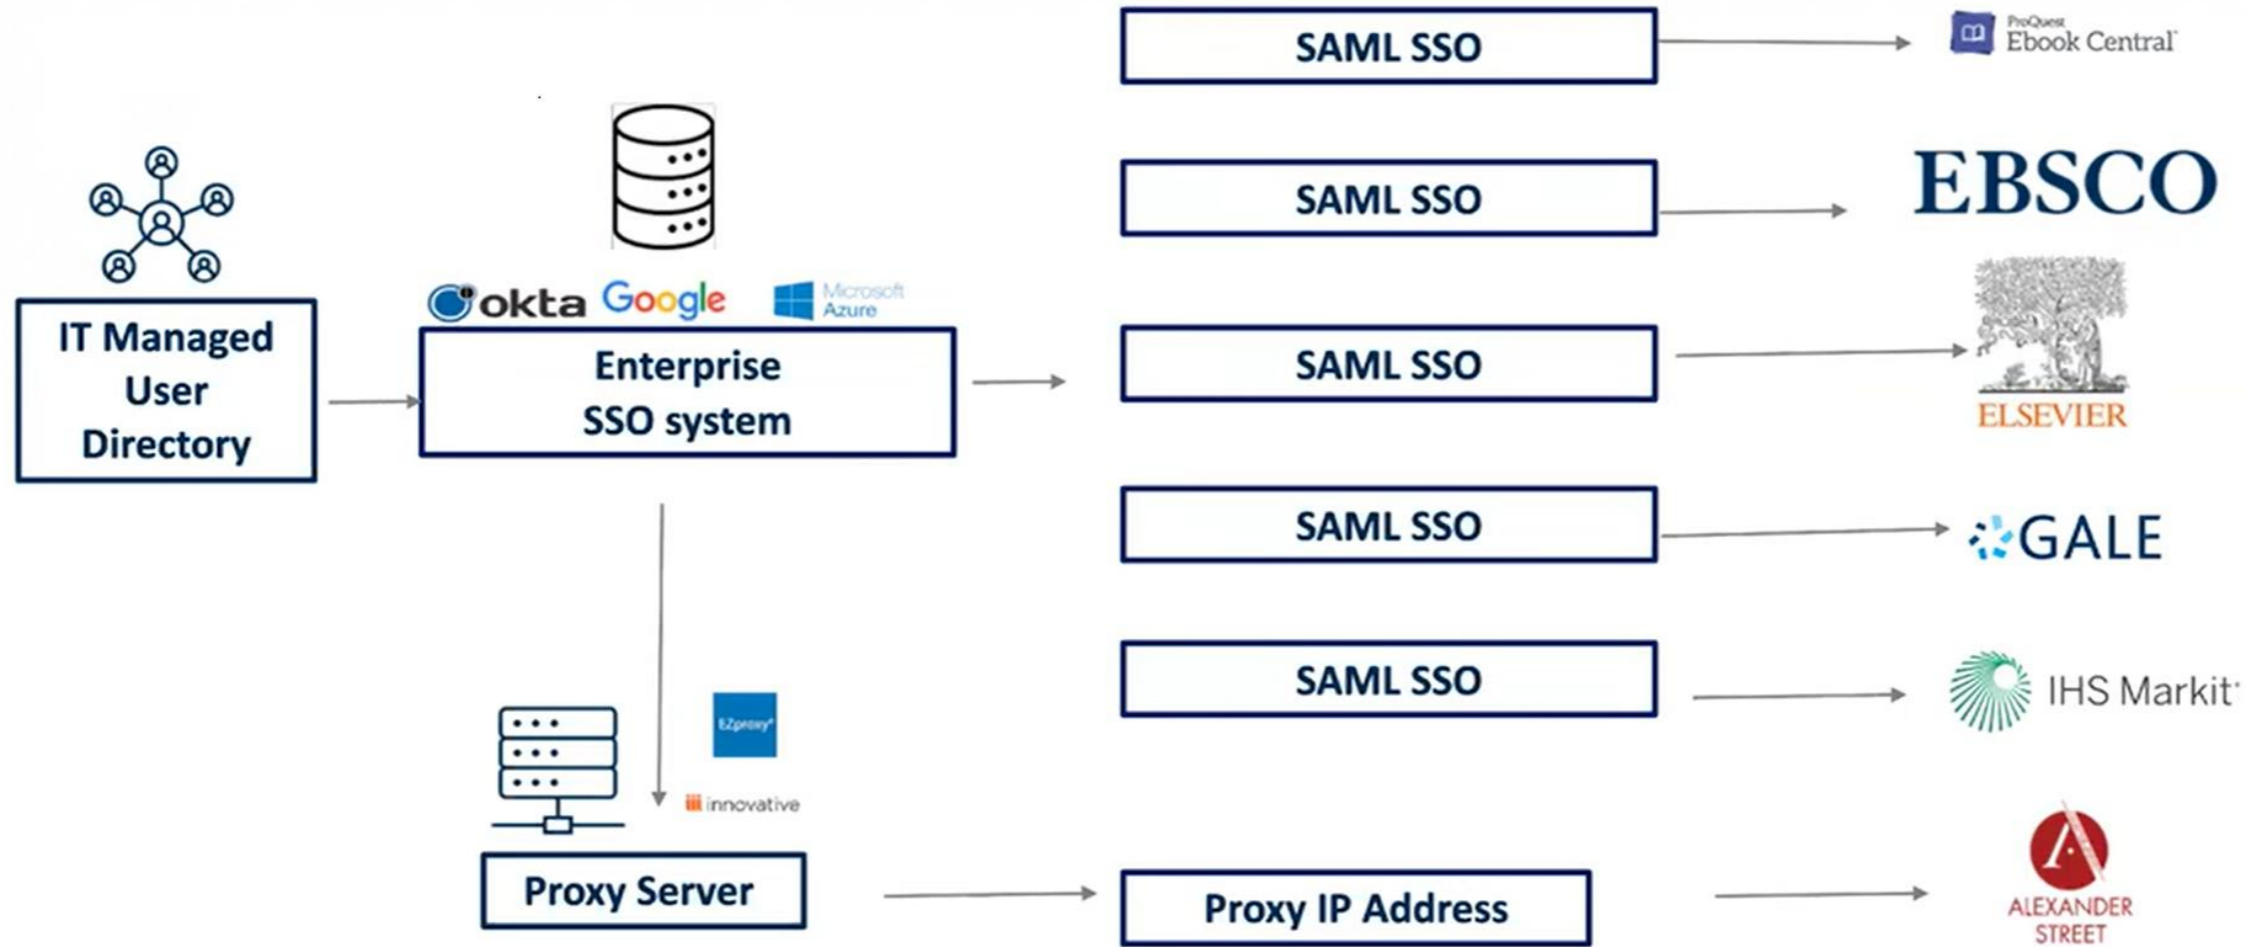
SAML SSO

ProQuest Ebook Central

SAML SSO

EBSCO

IT Managed User Directory

okta Google Microsoft Azure

Enterprise SSO system

SAML SSO

ELSEVIER

SAML SSO

GALE

SAML SSO

IHS Markit

EZproxy

innovative

Proxy Server

Proxy IP Address

ALEXANDER STREET